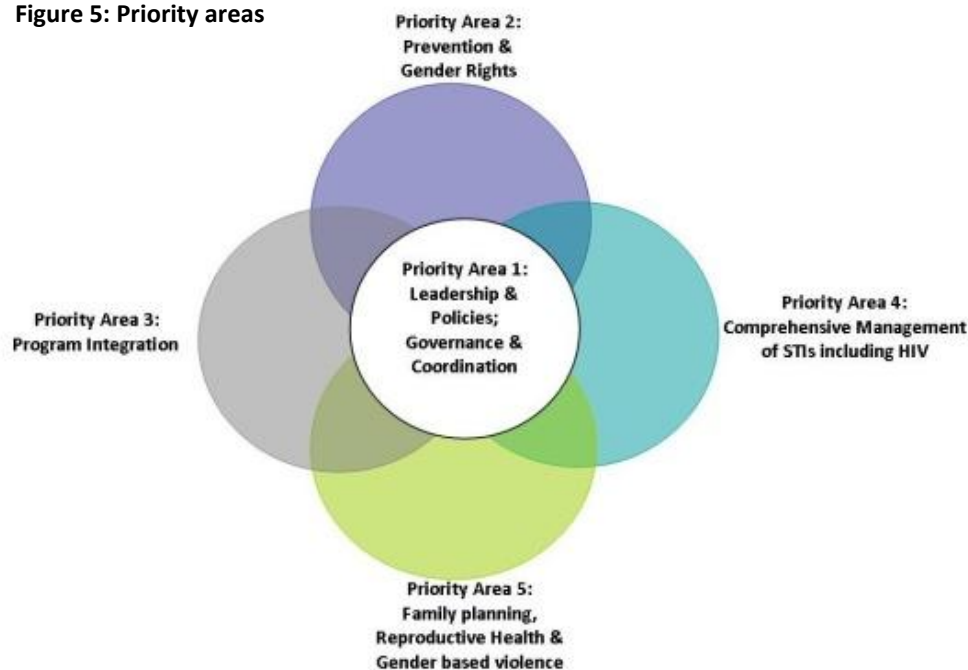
Figure 5: Priority areas

Priority Area 2: Prevention & Gender Rights

Priority Area 1: Leadership & Policies; Governance & Coordination

Priority Area 3: Program Integration

Priority Area 4: Comprehensive Management of STIs including HIV

Priority Area 5: Family planning, Reproductive Health & Gender based violence